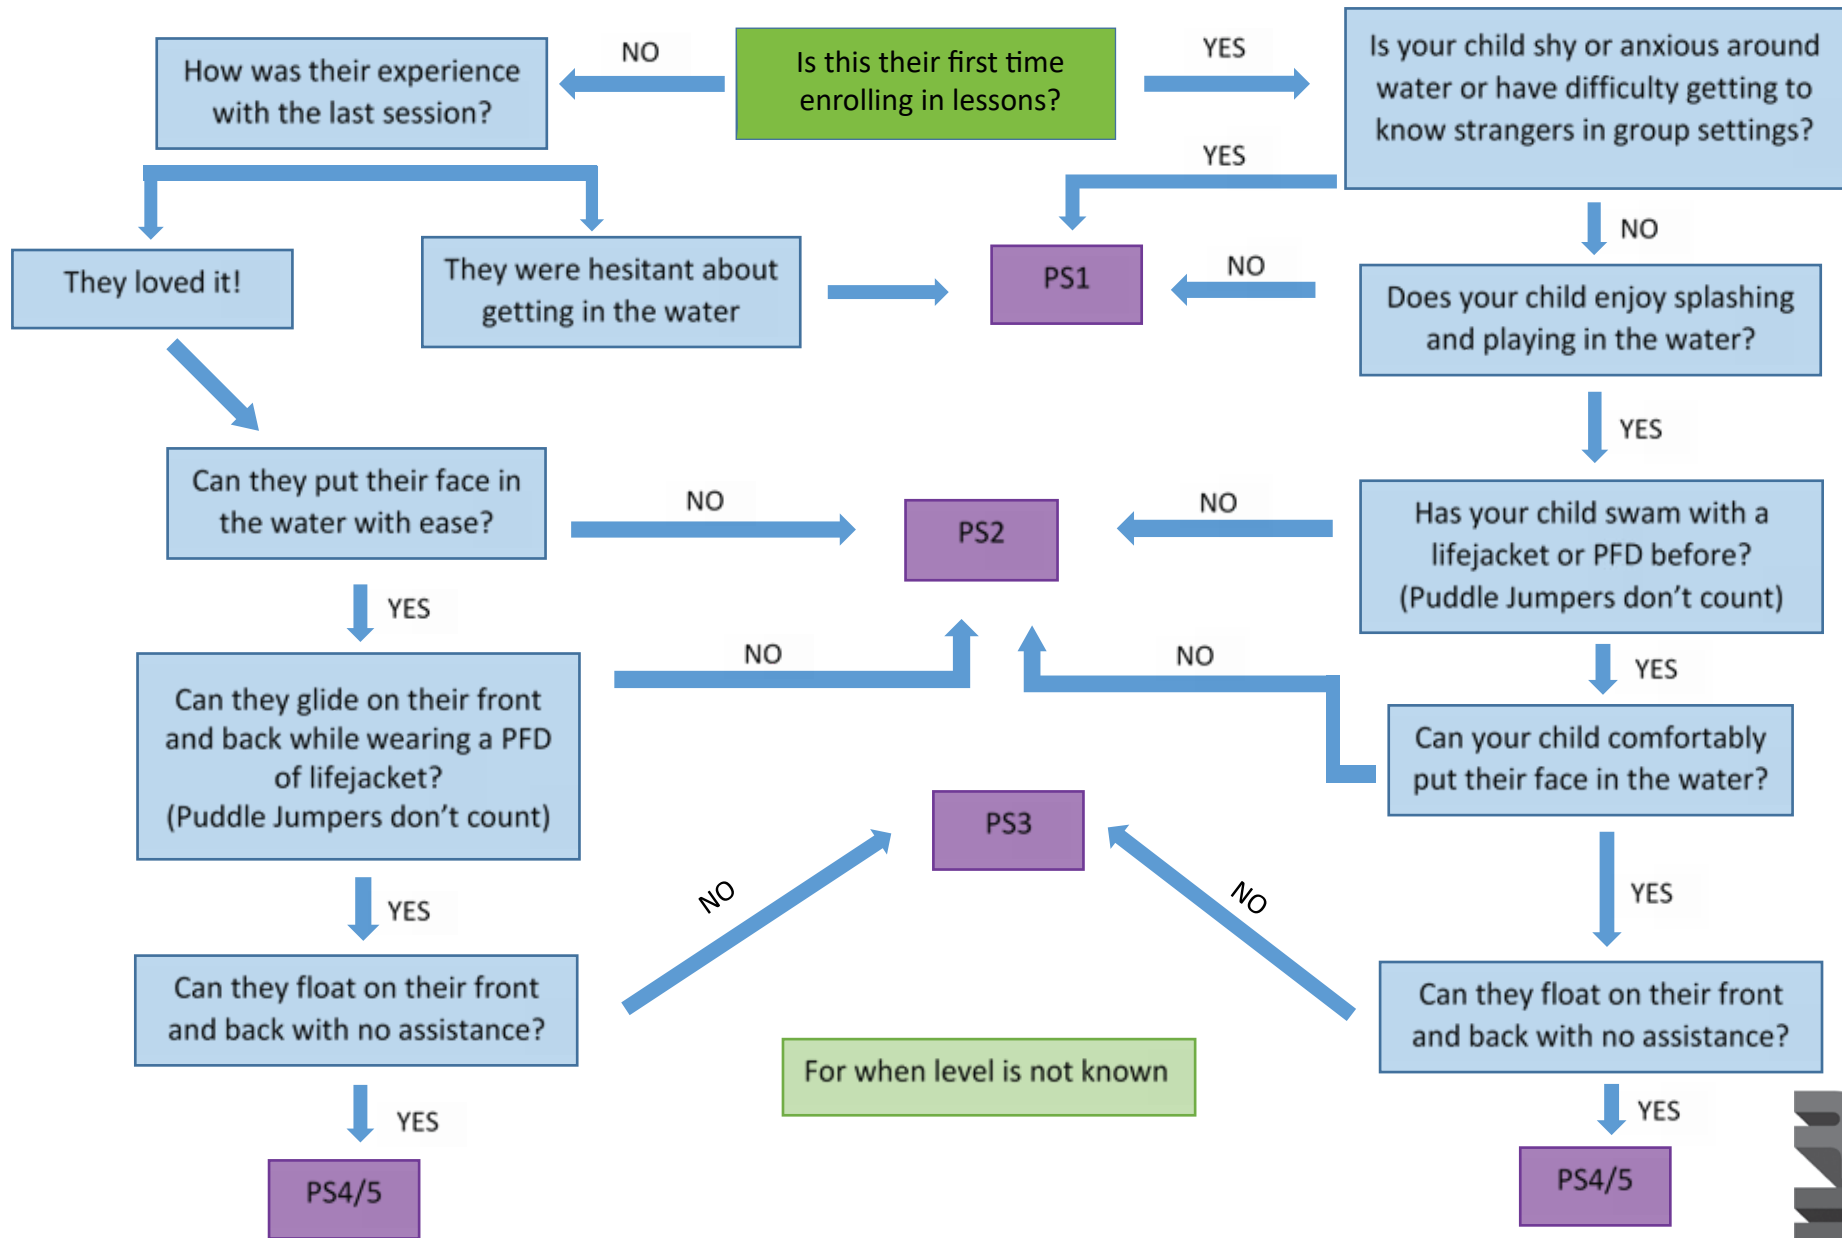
Is this their first time enrolling in lessons?

NO

How was their experience with the last session?

YES

Is your child shy or anxious around water or have difficulty getting to know strangers in group settings?

YES

They loved it!

They were hesitant about getting in the water

PS1

NO

NO

Does your child enjoy splashing and playing in the water?

YES

Can they put their face in the water with ease?

NO

PS2

NO

Has your child swam with a lifejacket or PFD before? (Puddle Jumpers don't count)

YES

YES

NO

NO

Can they glide on their front and back while wearing a PFD of lifejacket? (Puddle Jumpers don't count)

Can your child comfortably put their face in the water?

PS3

NO

NO

YES

YES

Can they float on their front and back with no assistance?

Can they float on their front and back with no assistance?

For when level is not known

YES

YES

PS4/5

PS4/5